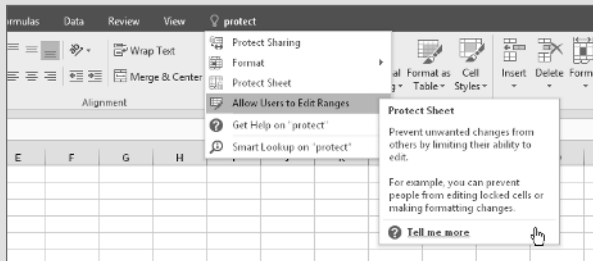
rmulas Data Review View protect

Wrap Text

Merge & Center

Alignment

Protect Sharing

Format

Protect Sheet

Allow Users to Edit Ranges

Get Help on 'protect'

Smart Lookup on "protect"

al Format as Cell
g Table Styles

Insert Delete Form

Protect Sheet

Prevent unwanted changes from others by limiting their ability to edit.

For example, you can prevent people from editing locked cells or making formatting changes.

Tell me more

E F G H